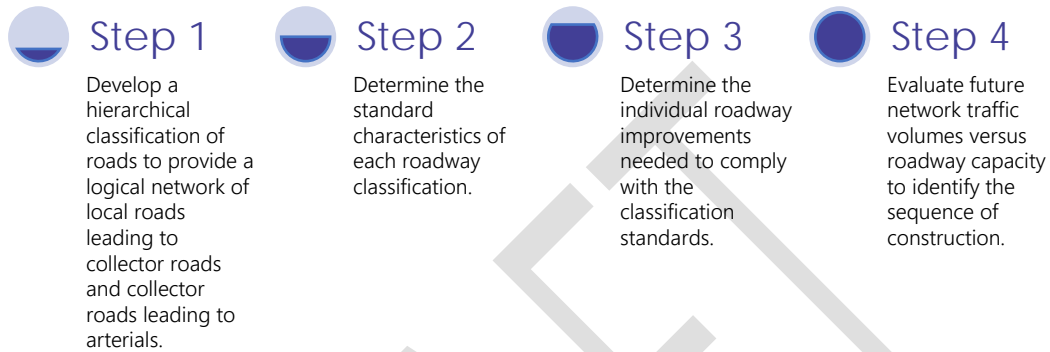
Step 1

Develop a hierarchical classification of roads to provide a logical network of local roads leading to collector roads and collector roads leading to arterials.

Step 2

Determine the standard characteristics of each roadway classification.

Step 3

Determine the individual roadway improvements needed to comply with the classification standards.

Step 4

Evaluate future network traffic volumes versus roadway capacity to identify the sequence of construction.